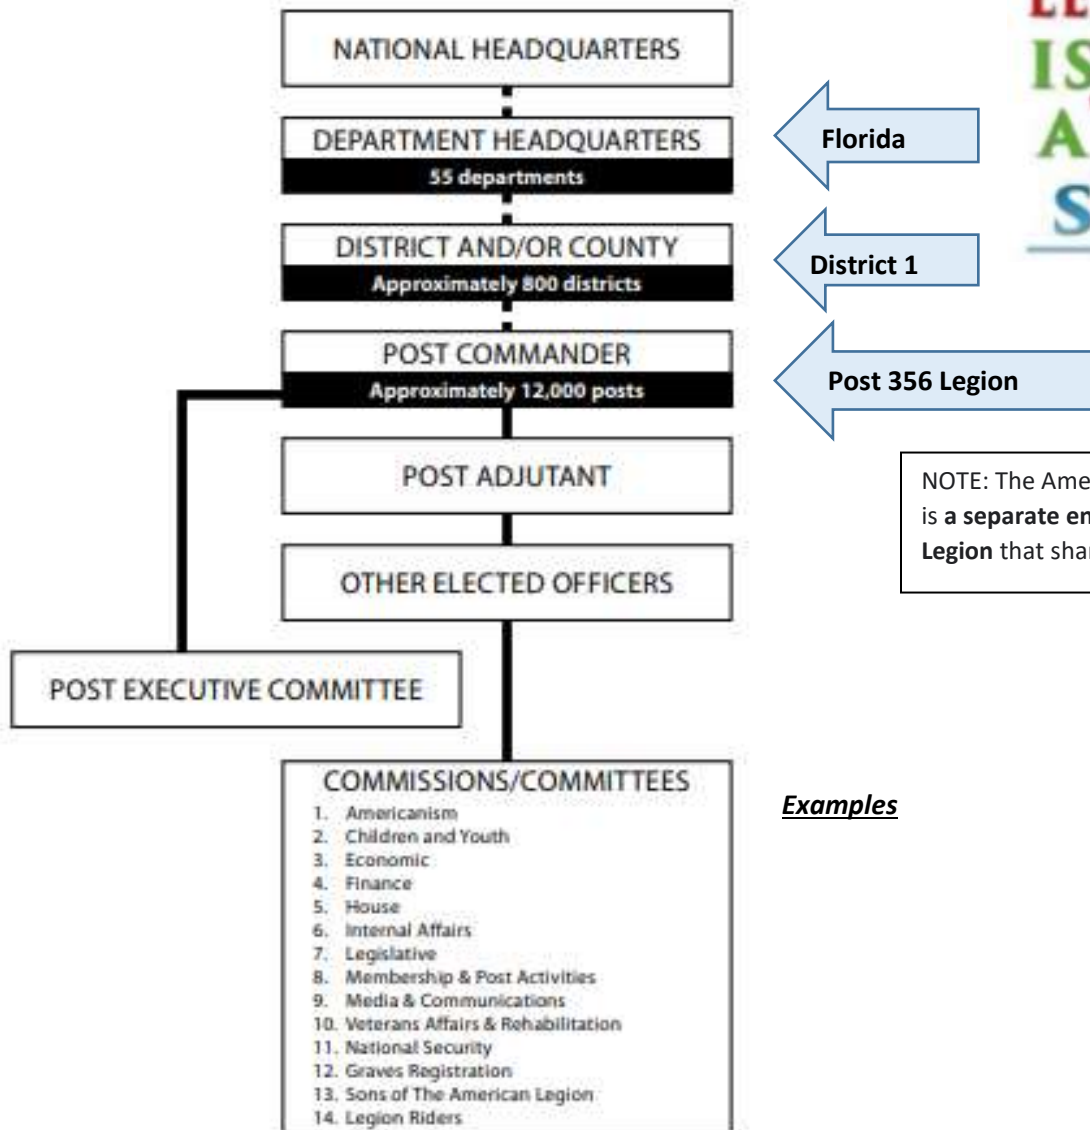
NATIONAL HEADQUARTERS

DEPARTMENT HEADQUARTERS
55 departments

Florida

DISTRICT AND/OR COUNTY
Approximately 800 districts

District 1

POST COMMANDER
Approximately 12,000 posts

Post 356 Legion

LE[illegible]
IS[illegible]
A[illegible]
S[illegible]

POST ADJUTANT

NOTE: The Ame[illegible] is **a separate en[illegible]** **Legion** that shar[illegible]

OTHER ELECTED OFFICERS

POST EXECUTIVE COMMITTEE

COMMISSIONS/COMMITTEES
1. Americanism
2. Children and Youth
3. Economic
4. Finance
5. House
6. Internal Affairs
7. Legislative
8. Membership & Post Activities
9. Media & Communications
10. Veterans Affairs & Rehabilitation
11. National Security
12. Graves Registration
13. Sons of The American Legion
14. Legion Riders

***Examples***